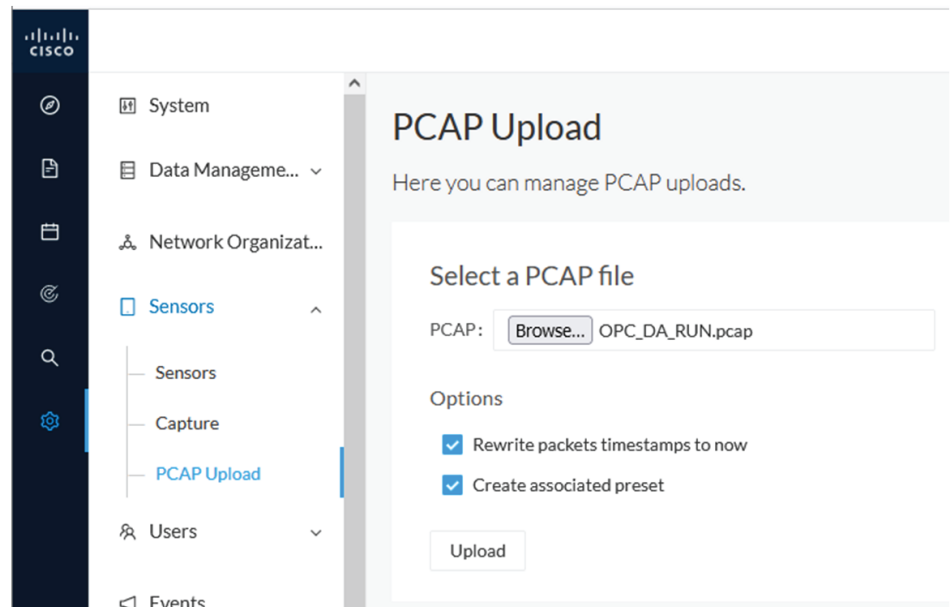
cisco

System
Data Manageme...
Network Organizat...
Sensors
Sensors
Capture
PCAP Upload
Users
Events

PCAP Upload

Here you can manage PCAP uploads.

Select a PCAP file

PCAP: Browse... OPC_DA_RUN.pcap

Options

Rewrite packets timestamps to now

Create associated preset

Upload